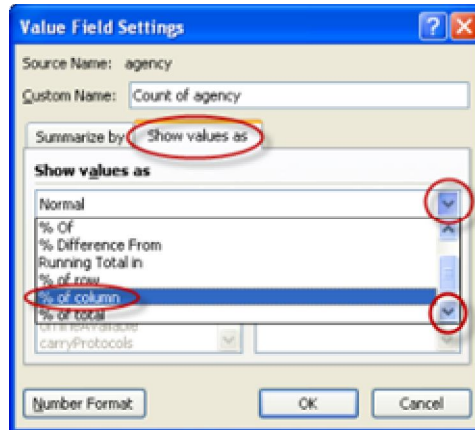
Value Field Settings

?

X

Source Name: agency

Custom Name: Count of agency

Summarize by

Show values as

Show values as

Normal

% Of
% Difference From
Running Total in
% of row
% of column
% of total

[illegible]
carryProtocols

Number Format

OK

Cancel